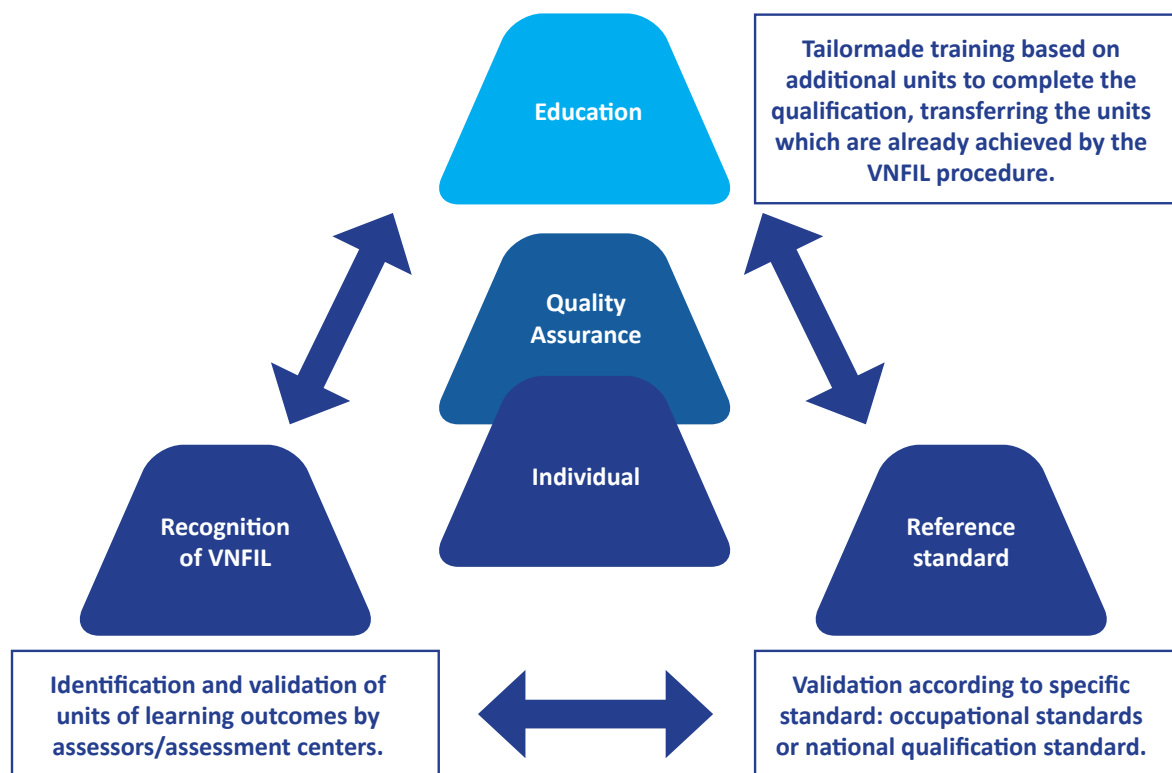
Education

Tailormade training based on additional units to complete the qualification, transferring the units which are already achieved by the VNFIL procedure.

Quality Assurance

Individual

Recognition of VNFIL

Reference standard

Identification and validation of units of learning outcomes by assessors/assessment centers.

Validation according to specific standard: occupational standards or national qualification standard.